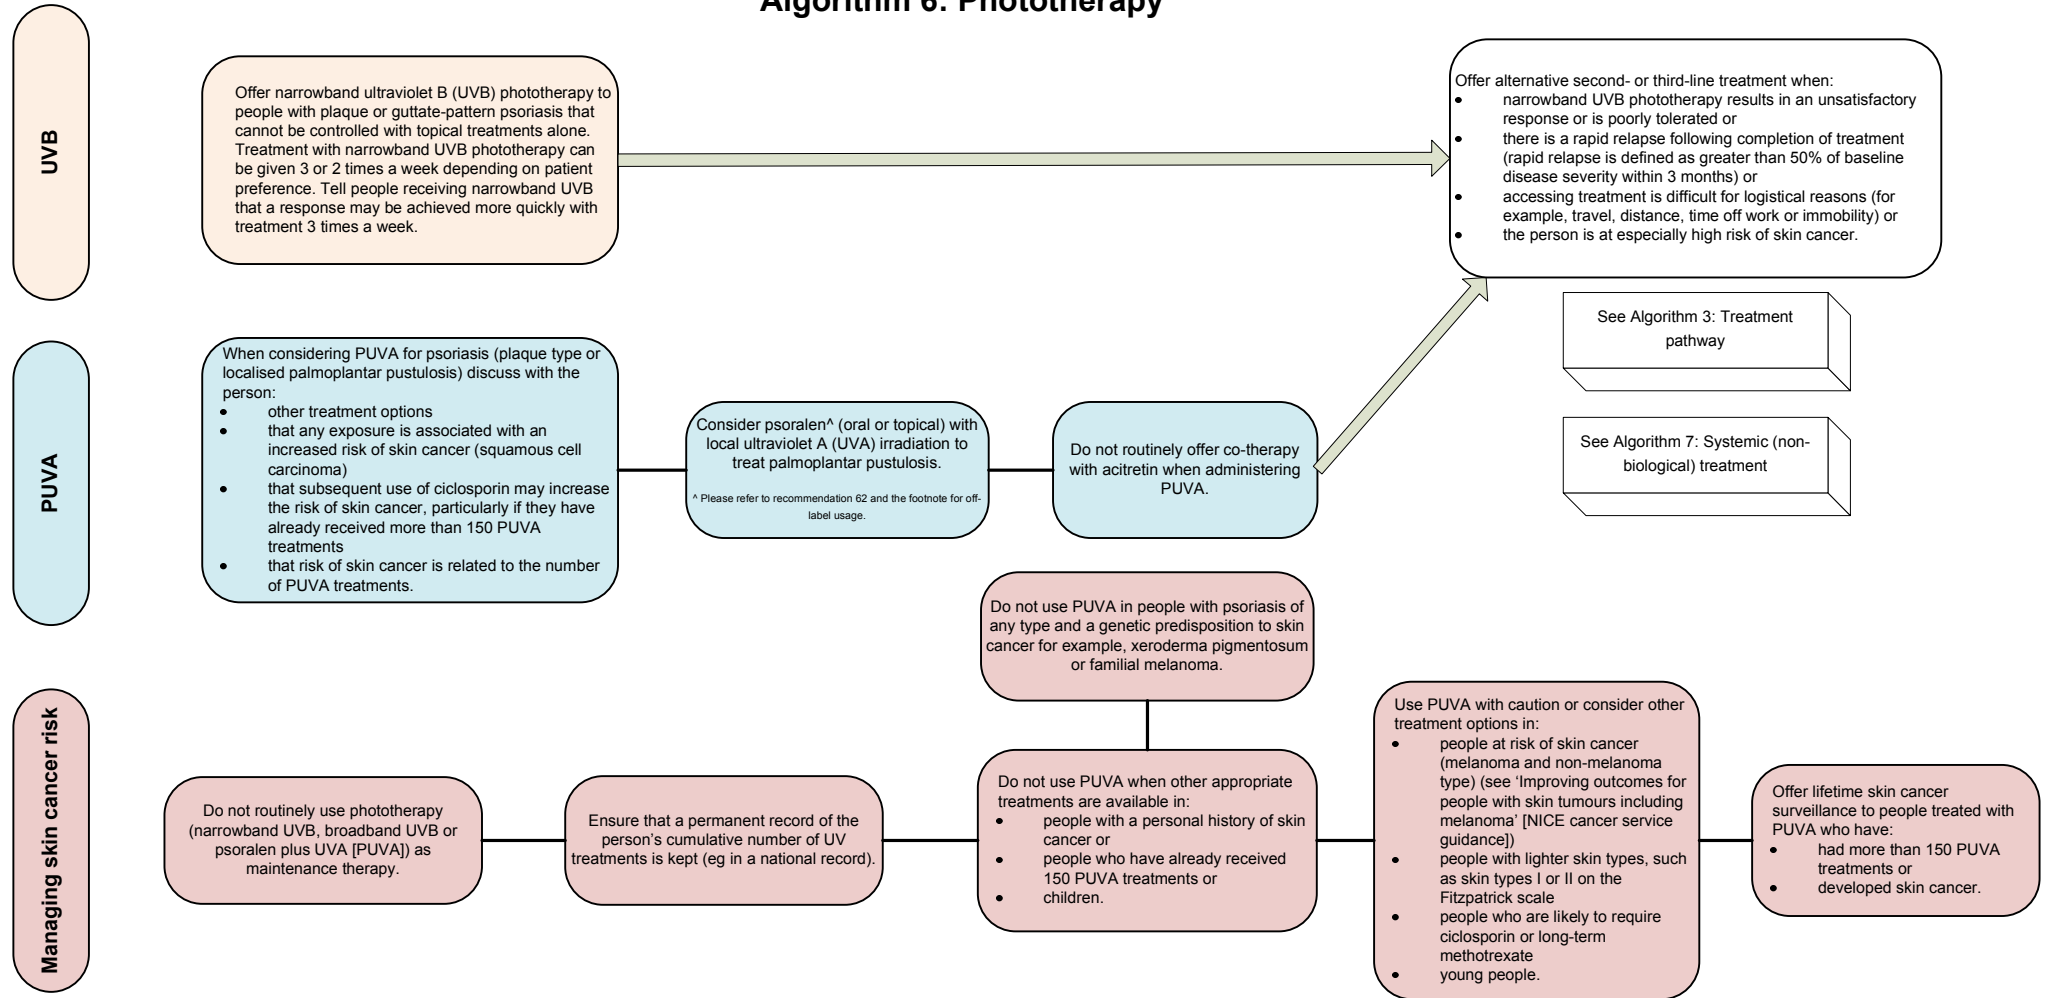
Algorithm 6: Phototherapy

UVB

Offer narrowband ultraviolet B (UVB) phototherapy to people with plaque or guttate-pattern psoriasis that cannot be controlled with topical treatments alone. Treatment with narrowband UVB phototherapy can be given 3 or 2 times a week depending on patient preference. Tell people receiving narrowband UVB that a response may be achieved more quickly with treatment 3 times a week.

Offer alternative second- or third-line treatment when:
- narrowband UVB phototherapy results in an unsatisfactory response or is poorly tolerated or
- there is a rapid relapse following completion of treatment (rapid relapse is defined as greater than 50% of baseline disease severity within 3 months) or
- accessing treatment is difficult for logistical reasons (for example, travel, distance, time off work or immobility) or
- the person is at especially high risk of skin cancer.

See Algorithm 3: Treatment pathway

See Algorithm 7: Systemic (non-biological) treatment

PUVA

When considering PUVA for psoriasis (plaque type or localised palmoplantar pustulosis) discuss with the person:
- other treatment options
- that any exposure is associated with an increased risk of skin cancer (squamous cell carcinoma)
- that subsequent use of ciclosporin may increase the risk of skin cancer, particularly if they have already received more than 150 PUVA treatments
- that risk of skin cancer is related to the number of PUVA treatments.

Consider psoralen^ (oral or topical) with local ultraviolet A (UVA) irradiation to treat palmoplantar pustulosis.

^ Please refer to recommendation 62 and the footnote for off-label usage.

Do not routinely offer co-therapy with acitretin when administering PUVA.

Managing skin cancer risk

Do not use PUVA in people with psoriasis of any type and a genetic predisposition to skin cancer for example, xeroderma pigmentosum or familial melanoma.

Do not routinely use phototherapy (narrowband UVB, broadband UVB or psoralen plus UVA [PUVA]) as maintenance therapy.

Ensure that a permanent record of the person's cumulative number of UV treatments is kept (eg in a national record).

Do not use PUVA when other appropriate treatments are available in:
- people with a personal history of skin cancer or
- people who have already received 150 PUVA treatments or
- children.

Use PUVA with caution or consider other treatment options in:
- people at risk of skin cancer (melanoma and non-melanoma type) (see 'Improving outcomes for people with skin tumours including melanoma' [NICE cancer service guidance])
- people with lighter skin types, such as skin types I or II on the Fitzpatrick scale
- people who are likely to require ciclosporin or long-term methotrexate
- young people.

Offer lifetime skin cancer surveillance to people treated with PUVA who have:
- had more than 150 PUVA treatments or
- developed skin cancer.